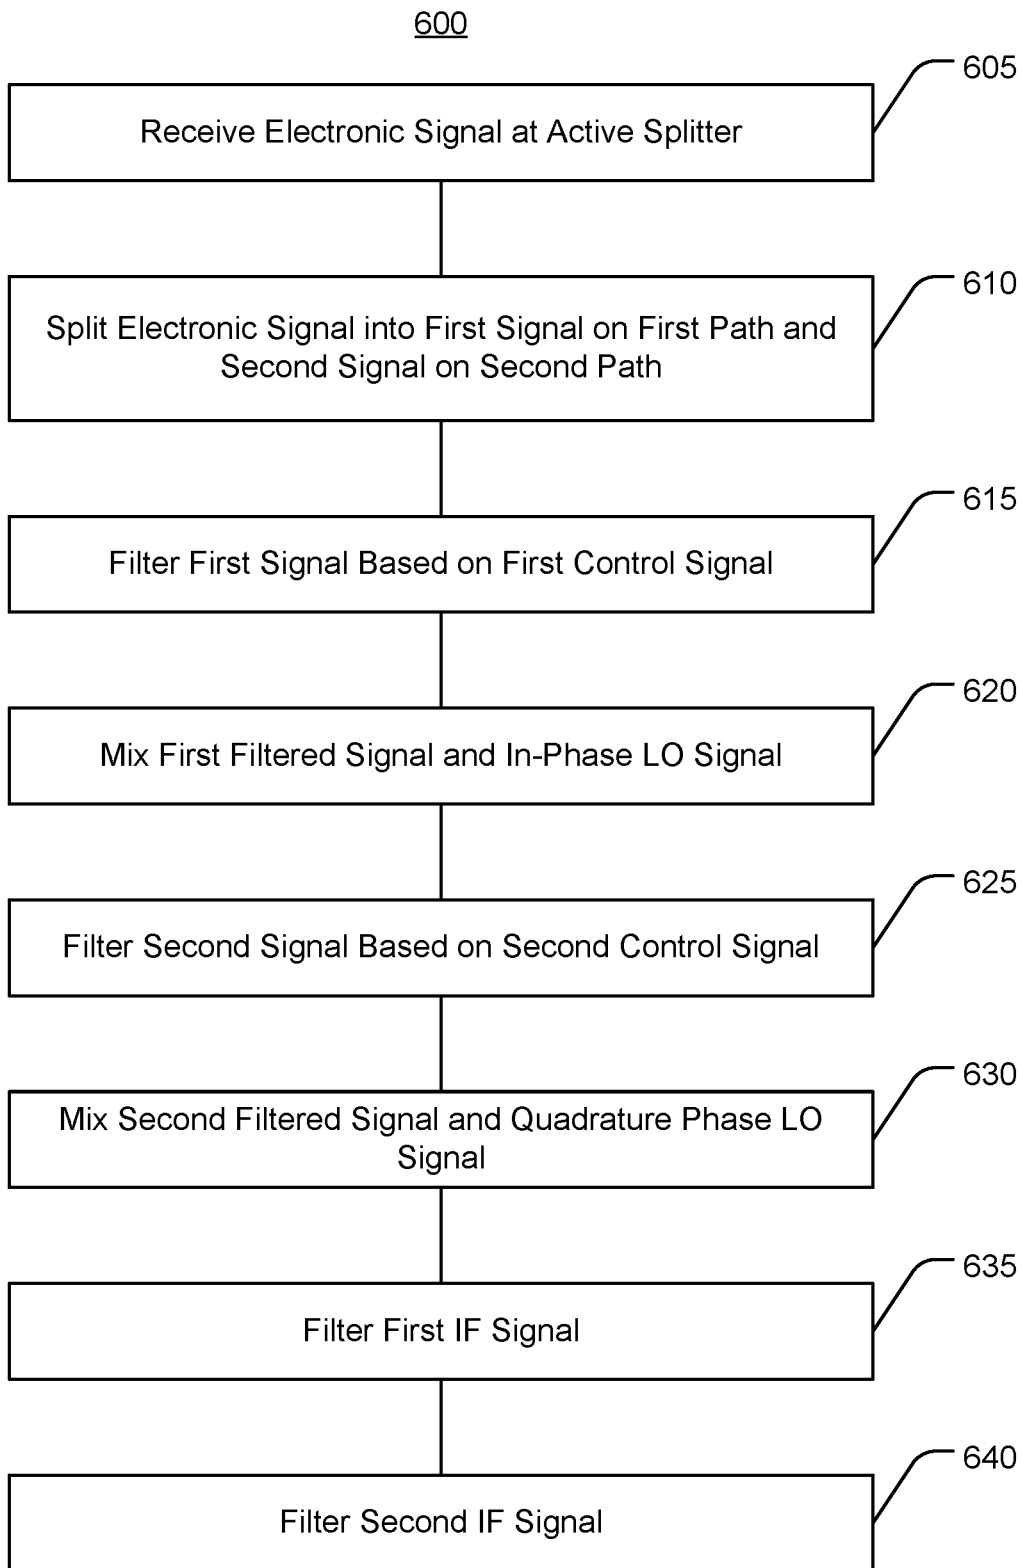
600

Receive Electronic Signal at Active Splitter

605

Split Electronic Signal into First Signal on First Path and Second Signal on Second Path

610

Filter First Signal Based on First Control Signal

615

Mix First Filtered Signal and In-Phase LO Signal

620

Filter Second Signal Based on Second Control Signal

625

Mix Second Filtered Signal and Quadrature Phase LO Signal

630

Filter First IF Signal

635

Filter Second IF Signal

640